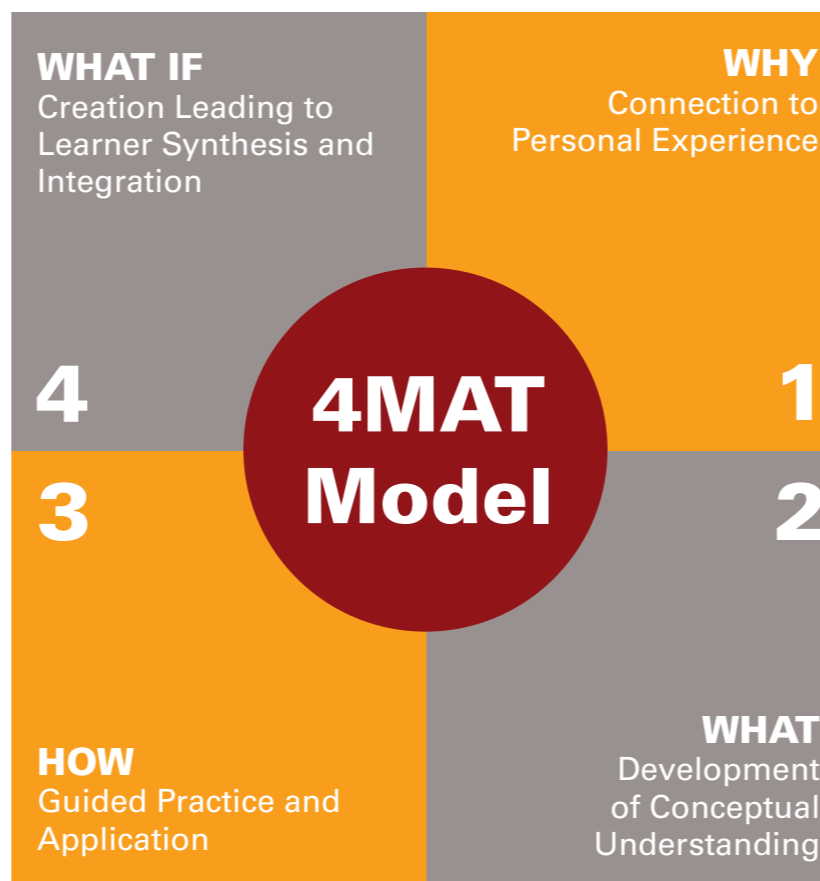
WHAT IF
Creation Leading to Learner Synthesis and Integration

WHY
Connection to Personal Experience

4

1

4MAT Model

3

2

HOW
Guided Practice and Application

WHAT
Development of Conceptual Understanding